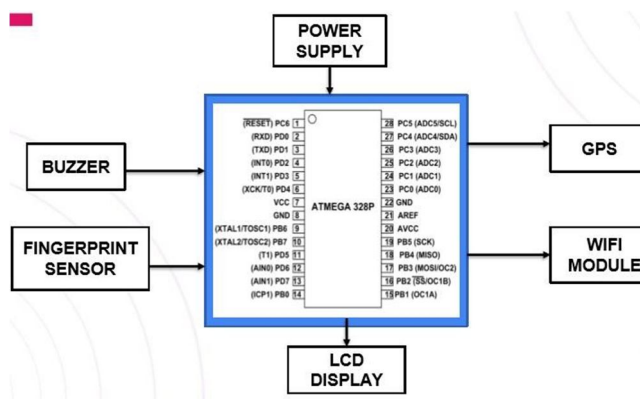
POWER SUPPLY

BUZZER

FINGERPRINT SENSOR

GPS

WIFI MODULE

LCD DISPLAY

ATMEGA 328P

| | | | |
|---|---|---|---|
| (RESET) PC6 | 1 | 28 | PC5 (ADC5/SCL) |
| (RXD) PD0 | 2 | 27 | PC4 (ADC4/SDA) |
| (TXD) PD1 | 3 | 26 | PC3 (ADC3) |
| (INT0) PD2 | 4 | 25 | PC2 (ADC2) |
| (INT1) PD3 | 5 | 24 | PC1 (ADC1) |
| (XCK/T0) PD4 | 6 | 23 | PC0 (ADC0) |
| VCC | 7 | 22 | GND |
| GND | 8 | 21 | AREF |
| (XTAL1/TOSC1) PB6 | 9 | 20 | AVCC |
| (XTAL2/TOSC2) PB7 | 10 | 19 | PB5 (SCK) |
| (T1) PD5 | 11 | 18 | PB4 (MISO) |
| (AIN0) PD6 | 12 | 17 | PB3 (MOSI/OC2) |
| (AIN1) PD7 | 13 | 16 | PB2 (SS/OC1B) |
| (ICP1) PB0 | 14 | 15 | PB1 (OC1A) |